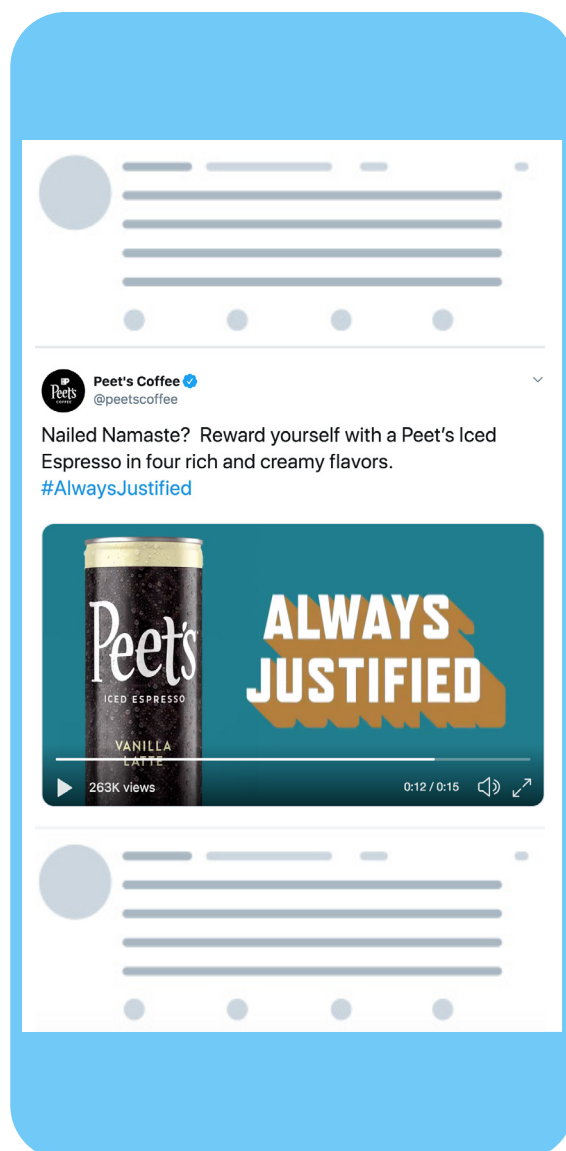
Peet's Coffee
@peetscoffee

Nailed Namaste? Reward yourself with a Peet's Iced Espresso in four rich and creamy flavors. #AlwaysJustified

Peet's
ICED ESPRESSO
VANILLA LATTE

ALWAYS JUSTIFIED

263K views
0:12 / 0:15